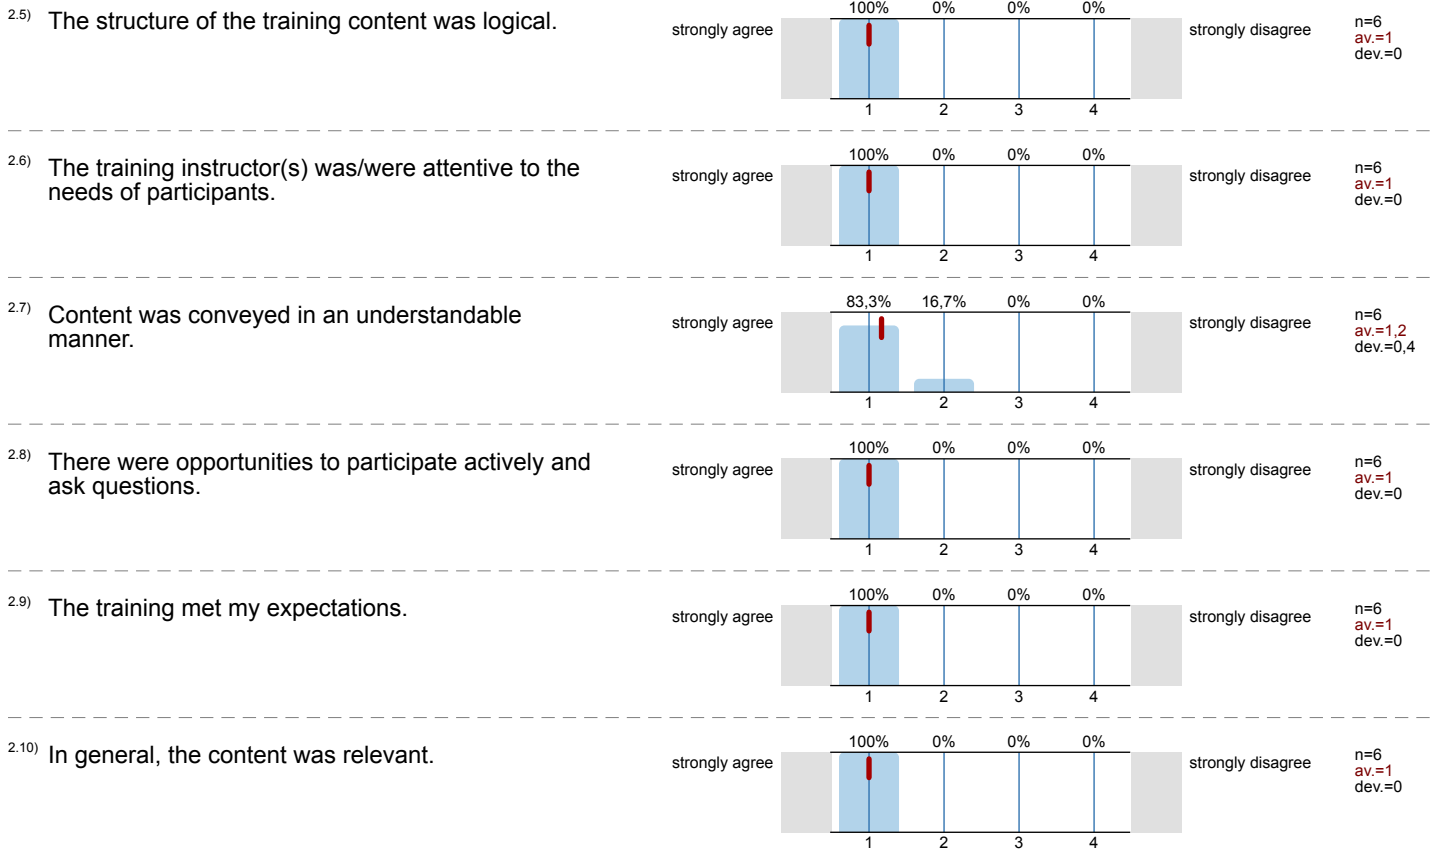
2.5) The structure of the training content was logical.

strongly agree

100% 0% 0% 0%

1 2 3 4

strongly disagree

n=6
av.=1
dev.=0

2.6) The training instructor(s) was/were attentive to the needs of participants.

strongly agree

100% 0% 0% 0%

1 2 3 4

strongly disagree

n=6
av.=1
dev.=0

2.7) Content was conveyed in an understandable manner.

strongly agree

83,3% 16,7% 0% 0%

1 2 3 4

strongly disagree

n=6
av.=1,2
dev.=0,4

2.8) There were opportunities to participate actively and ask questions.

strongly agree

100% 0% 0% 0%

1 2 3 4

strongly disagree

n=6
av.=1
dev.=0

2.9) The training met my expectations.

strongly agree

100% 0% 0% 0%

1 2 3 4

strongly disagree

n=6
av.=1
dev.=0

2.10) In general, the content was relevant.

strongly agree

100% 0% 0% 0%

1 2 3 4

strongly disagree

n=6
av.=1
dev.=0